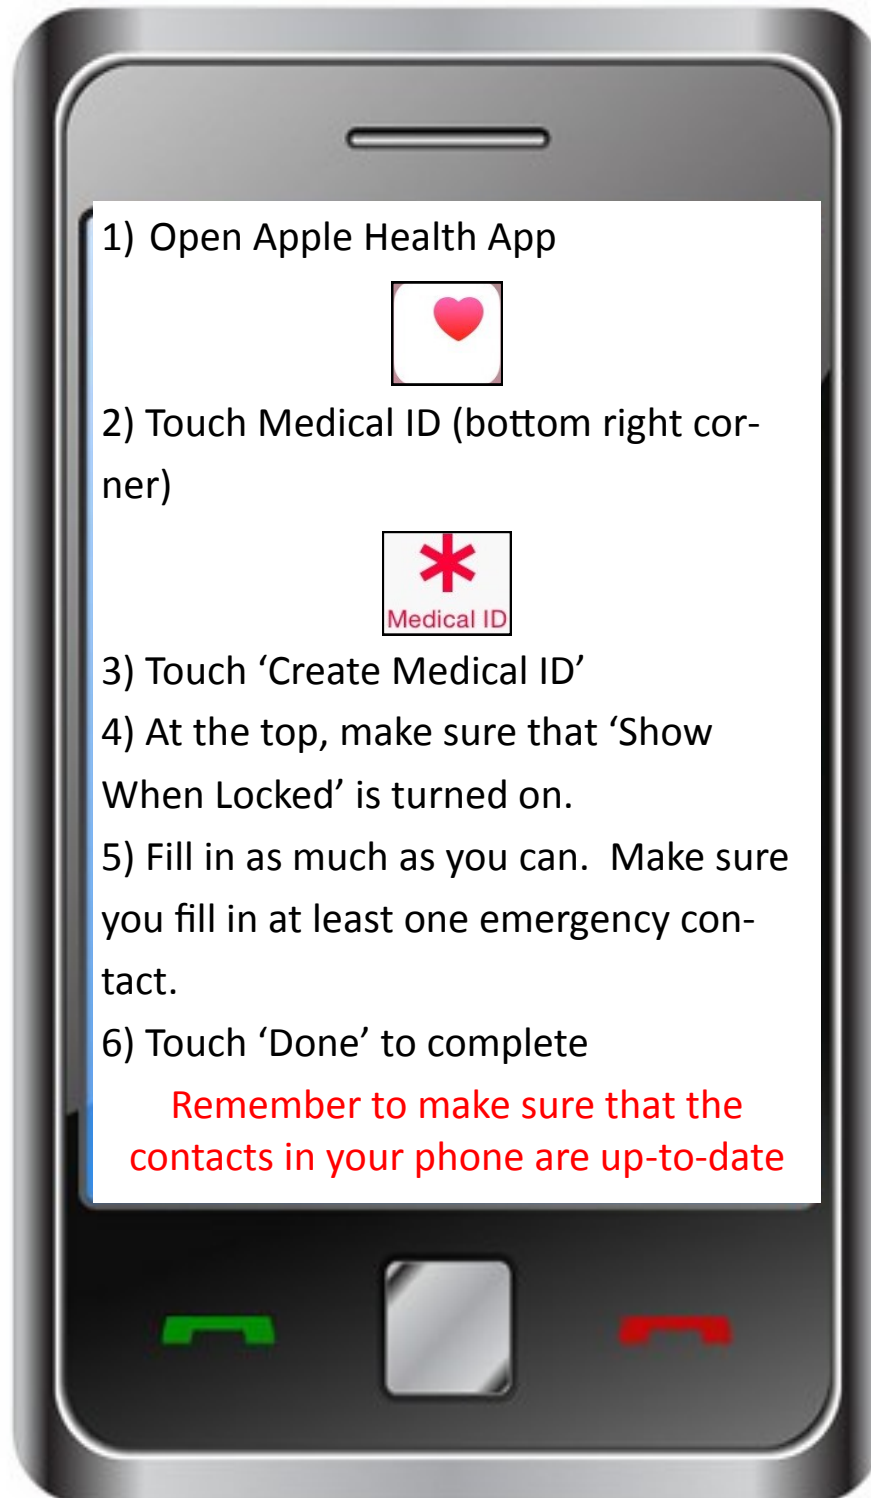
1) Open Apple Health App

2) Touch Medical ID (bottom right corner)

Medical ID

3) Touch ‘Create Medical ID’

4) At the top, make sure that ‘Show When Locked’ is turned on.

5) Fill in as much as you can. Make sure you fill in at least one emergency contact.

6) Touch ‘Done’ to complete

Remember to make sure that the contacts in your phone are up-to-date